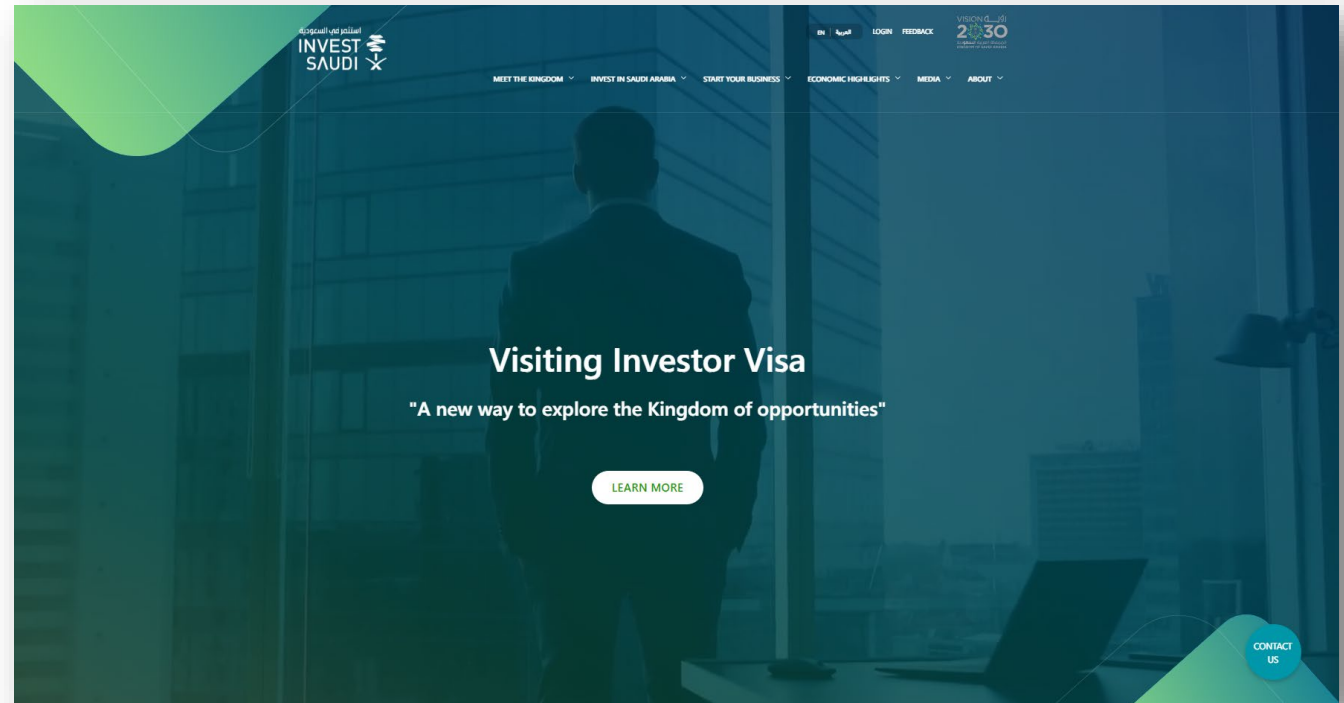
استثمر في السعودية
INVEST
SAUDI

EN | العربية
LOGIN
FEEDBACK

VISION رؤية
2030
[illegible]

MEET THE KINGDOM
INVEST IN SAUDI ARABIA
START YOUR BUSINESS
ECONOMIC HIGHLIGHTS
MEDIA
ABOUT

Visiting Investor Visa

"A new way to explore the Kingdom of opportunities"

LEARN MORE

CONTACT US